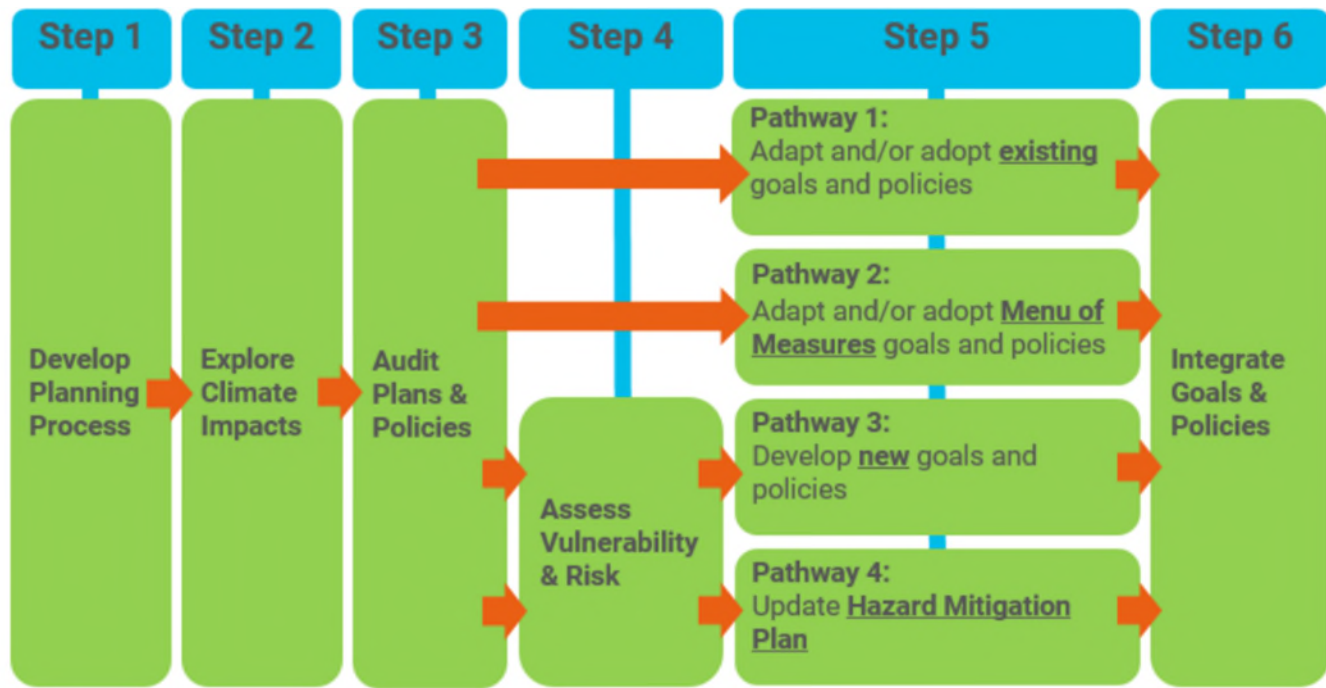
Step 1

Develop Planning Process

Step 2

Explore Climate Impacts

Step 3

Audit Plans & Policies

Step 4

Assess Vulnerability & Risk

Step 5

Pathway 1:
Adapt and/or adopt existing goals and policies

Pathway 2:
Adapt and/or adopt Menu of Measures goals and policies

Pathway 3:
Develop new goals and policies

Pathway 4:
Update Hazard Mitigation Plan

Step 6

Integrate Goals & Policies